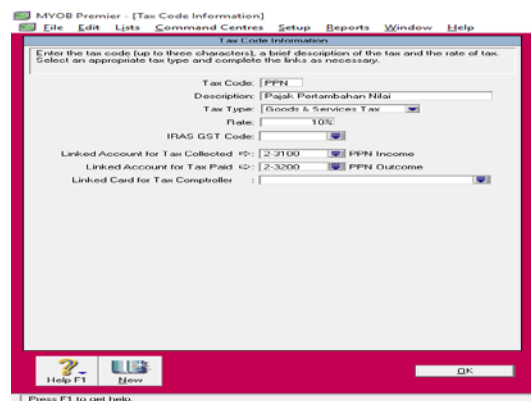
MYOB Premier - [Tax Code Information]
File Edit Lists Command Centres Setup Reports Window Help

Tax Code Information

Enter the tax code (up to three characters), a brief description of the tax and the rate of tax. Select an appropriate tax type and complete the links as necessary.

Tax Code: PPN
Description: Pajak Pertambahan Nilai
Tax Type: Goods & Services Tax
Rate: 10%
IRAS GST Code:
Linked Account for Tax Collected: 2-3100 PPN Income
Linked Account for Tax Paid: 2-3200 PPN Outcome
Linked Card for Tax Comptroller:

Help F1
New
OK

Press F1 to get help.